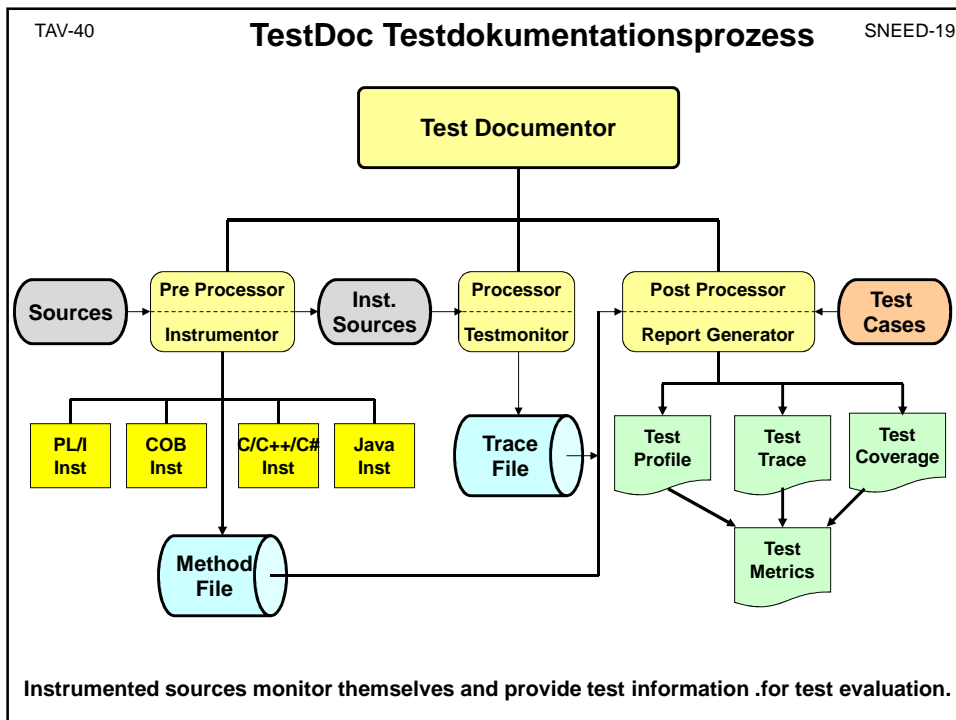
TAV-40

TestDoc Testdokumentationsprozess

SNEED-19

Test Documentor

Sources

Pre Processor

Instrumentor

Inst. Sources

Processor

Testmonitor

Post Processor

Report Generator

Test Cases

PL/I Inst

COB Inst

C/C++/C# Inst

Java Inst

Trace File

Test Profile

Test Trace

Test Coverage

Test Metrics

Method File

Instrumented sources monitor themselves and provide test information .for test evaluation.